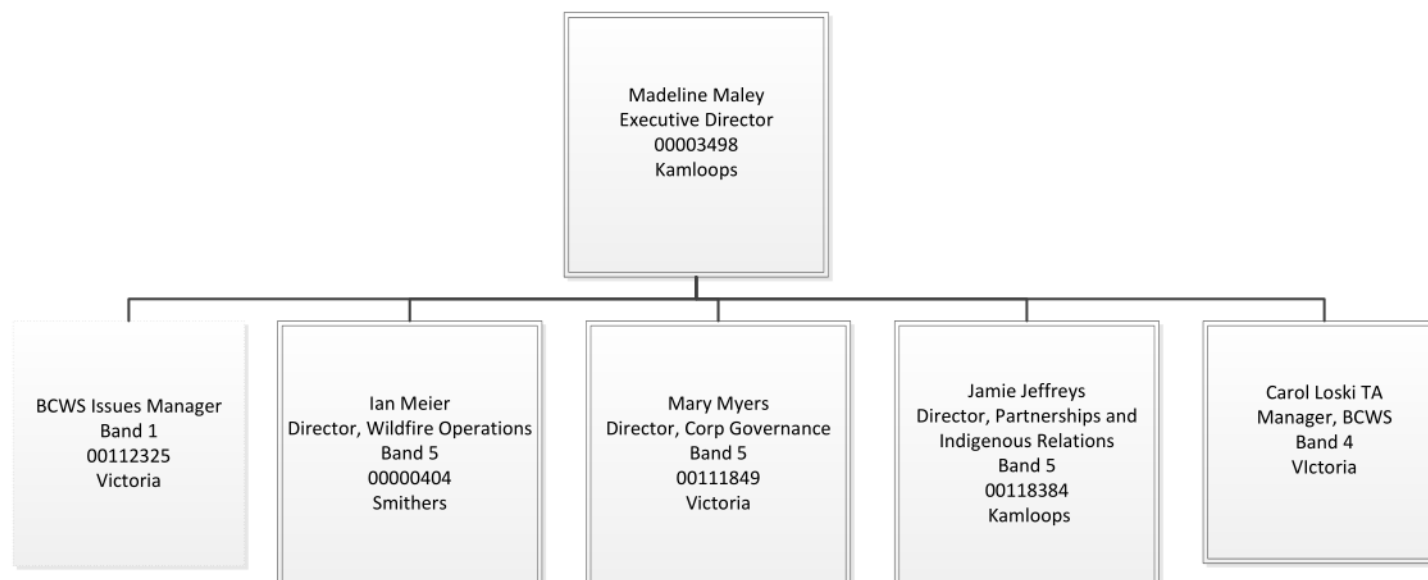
Madeline Maley
Executive Director
00003498
Kamloops

BCWS Issues Manager
Band 1
00112325
Victoria

Ian Meier
Director, Wildfire Operations
Band 5
00000404
Smithers

Mary Myers
Director, Corp Governance
Band 5
00111849
Victoria

Jamie Jeffreys
Director, Partnerships and Indigenous Relations
Band 5
00118384
Kamloops

Carol Loski TA
Manager, BCWS
Band 4
VIctoria